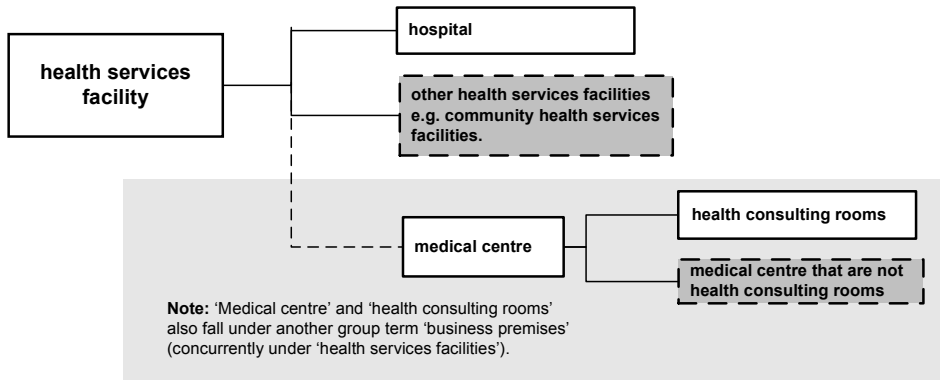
health services facility

hospital

other health services facilities e.g. community health services facilities.

medical centre

health consulting rooms

medical centre that are not health consulting rooms

**Note:** 'Medical centre' and 'health consulting rooms' also fall under another group term 'business premises' (concurrently under 'health services facilities').